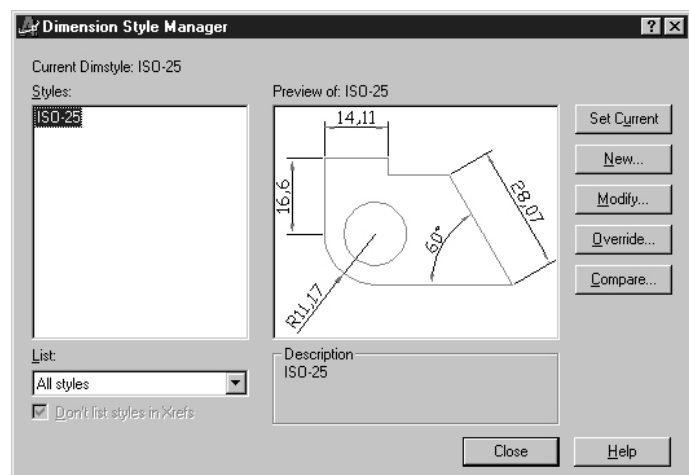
Dimension Style Manager

? X

Current Dimstyle: ISO-25

Styles:

ISO-25

Preview of: ISO-25

14,11

16,6

28,07

60°

R11,17

Set Current

New...

Modify...

Override...

Compare...

List:

All styles

Don't list styles in Xrefs

Description

ISO-25

Close

Help